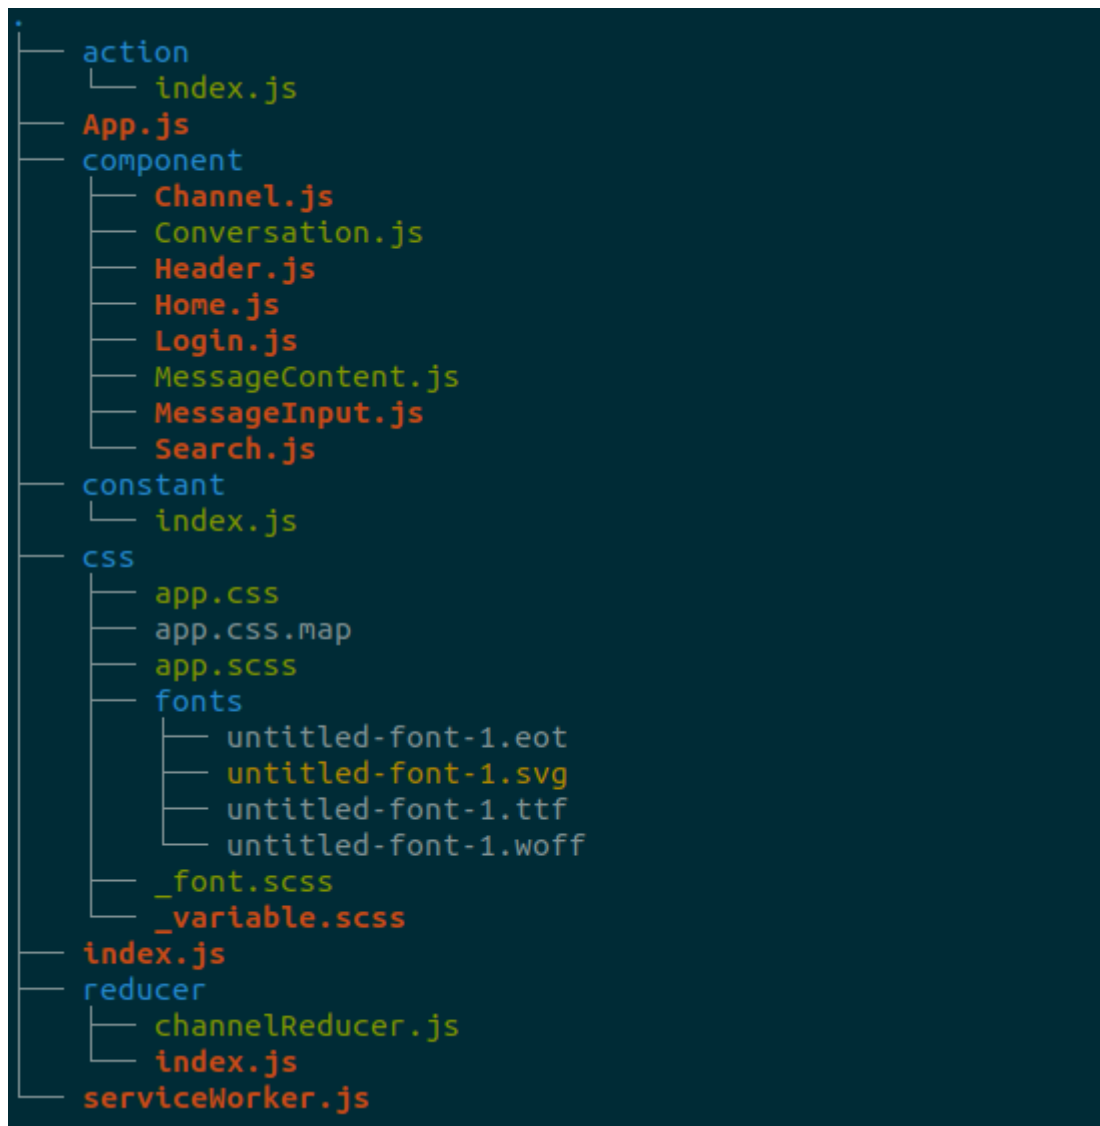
.
├── action
│   └── index.js
├── App.js
├── component
│   ├── Channel.js
│   ├── Conversation.js
│   ├── Header.js
│   ├── Home.js
│   ├── Login.js
│   ├── MessageContent.js
│   ├── MessageInput.js
│   └── Search.js
├── constant
│   └── index.js
├── css
│   ├── app.css
│   ├── app.css.map
│   ├── app.scss
│   ├── fonts
│   │   ├── untitled-font-1.eot
│   │   ├── untitled-font-1.svg
│   │   ├── untitled-font-1.ttf
│   │   └── untitled-font-1.woff
│   ├── _font.scss
│   └── _variable.scss
├── index.js
├── reducer
│   ├── channelReducer.js
│   └── index.js
└── serviceWorker.js